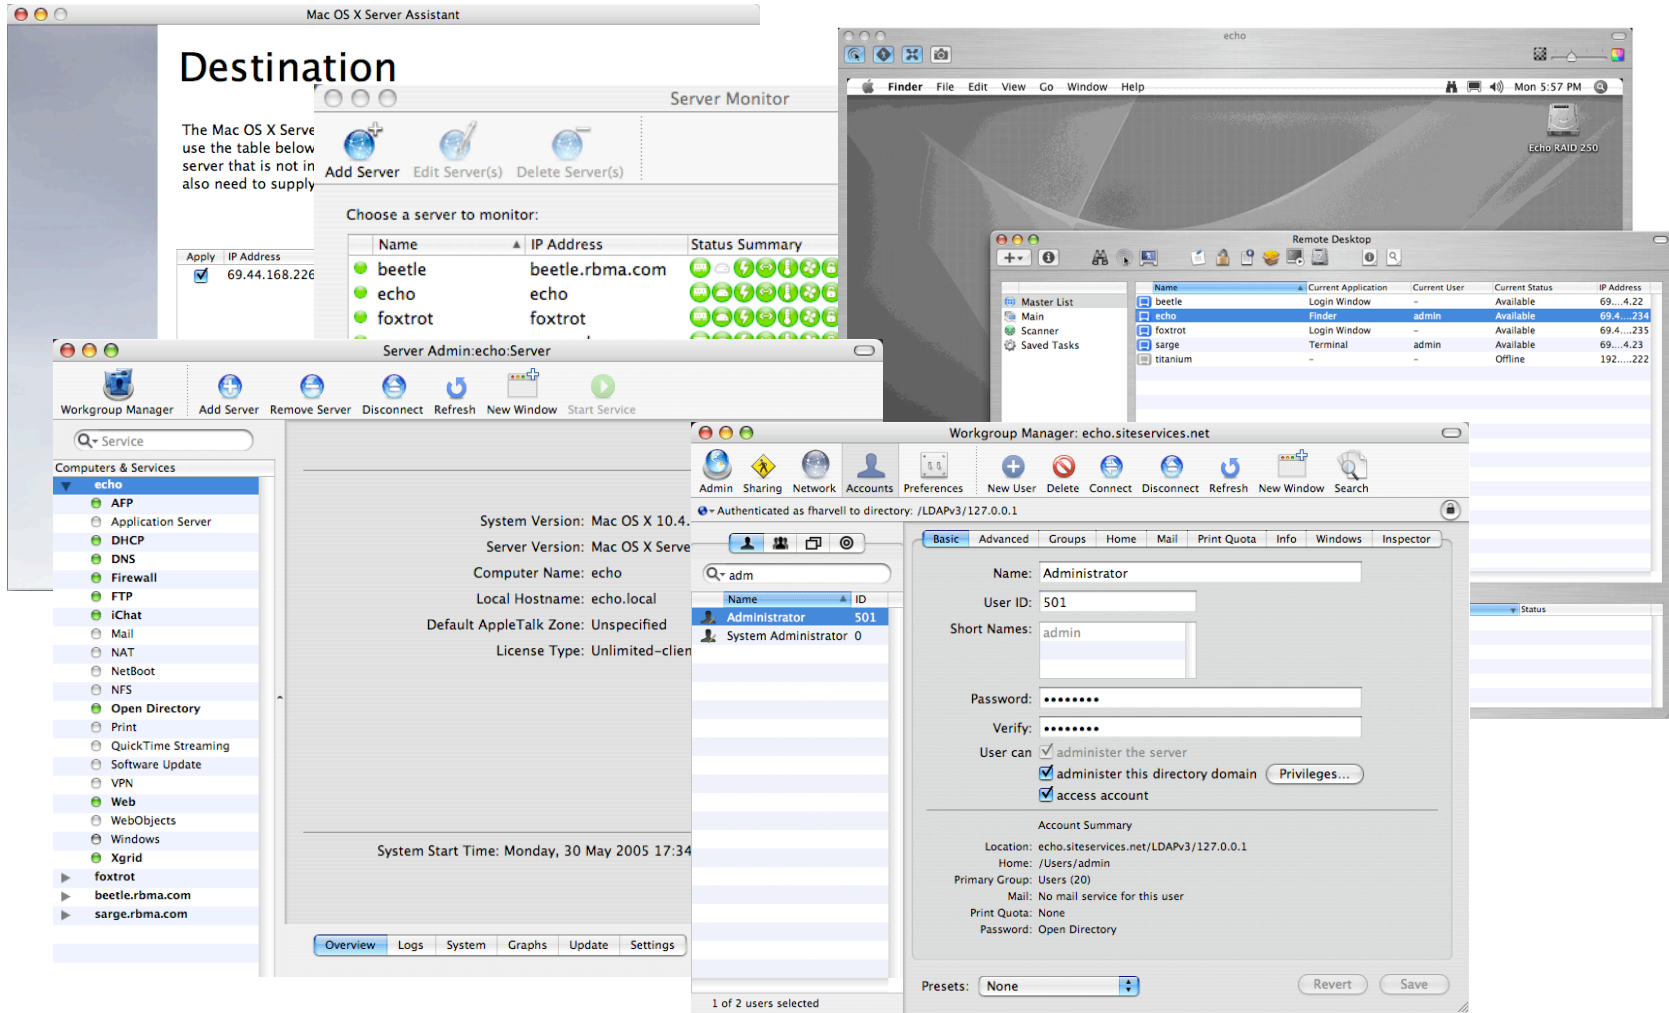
Mac OS X Server Assistant

Destination

The Mac OS X Serve use the table below server that is not in also need to supply

| Apply | IP Address |
|---|---|
| ☑ | 69.44.168.226 |

Server Monitor

Add Server Edit Server(s) Delete Server(s)

Choose a server to monitor:

| Name | IP Address | Status Summary |
|---|---|---|
| beetle | beetle.rbma.com | |
| echo | echo | |
| foxtrot | foxtrot | |

echo

Finder File Edit View Go Window Help Mon 5:57 PM

Echo RAID 250

Remote Desktop

Master List
Main
Scanner
Saved Tasks

| Name | Current Application | Current User | Current Status | IP Address |
|---|---|---|---|---|
| beetle | Login Window | – | Available | 69....4.22 |
| echo | Finder | admin | Available | 69.4....234 |
| foxtrot | Login Window | – | Available | 69.4....235 |
| sarge | Terminal | admin | Available | 69....4.23 |
| titanium | – | – | Offline | 192.....222 |

Server Admin:echo:Server

Workgroup Manager Add Server Remove Server Disconnect Refresh New Window Start Service

Service

Computers & Services
echo
AFP
Application Server
DHCP
DNS
Firewall
FTP
iChat
Mail
NAT
NetBoot
NFS
Open Directory
Print
QuickTime Streaming
Software Update
VPN
Web
WebObjects
Windows
Xgrid
foxtrot
beetle.rbma.com
sarge.rbma.com

System Version: Mac OS X 10.4.
Server Version: Mac OS X Serve
Computer Name: echo
Local Hostname: echo.local
Default AppleTalk Zone: Unspecified
License Type: Unlimited–clien

System Start Time: Monday, 30 May 2005 17:34

Overview Logs System Graphs Update Settings

Workgroup Manager: echo.siteservices.net

Admin Sharing Network Accounts Preferences New User Delete Connect Disconnect Refresh New Window Search

Authenticated as fharvell to directory: /LDAPv3/127.0.0.1

adm

| Name | ID |
|---|---|
| Administrator | 501 |
| System Administrator | 0 |

1 of 2 users selected

Basic Advanced Groups Home Mail Print Quota Info Windows Inspector

Name: Administrator
User ID: 501
Short Names: admin
Password: ••••••••
Verify: ••••••••
User can ☑ administer the server
☑ administer this directory domain Privileges...
☑ access account

Account Summary
Location: echo.siteservices.net/LDAPv3/127.0.0.1
Home: /Users/admin
Primary Group: Users (20)
Mail: No mail service for this user
Print Quota: None
Password: Open Directory

Presets: None Revert Save

Status